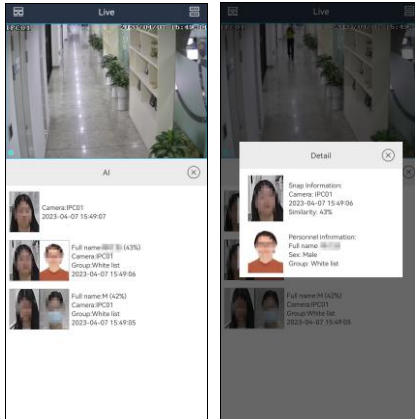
Live

IPC01 2023-04-07 15:49

AI

Camera:IPC01
2023-04-07 15:49:07

Full name:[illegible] (43%)
Camera:IPC01
2023-04-07 15:49:06
Group:White list

Full name:M (42%)
Camera:IPC01
2023-04-07 15:49:05
Group:White list

Live

Detail

Snap Information:
Camera: IPC01
2023-04-07 15:49:06
Similarity: 43%

Personnel Information:
Full name: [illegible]
Sex: Male
Group: White list

Full name:M (42%)
Camera:IPC01
Group:White list
2023-04-07 15:49:05